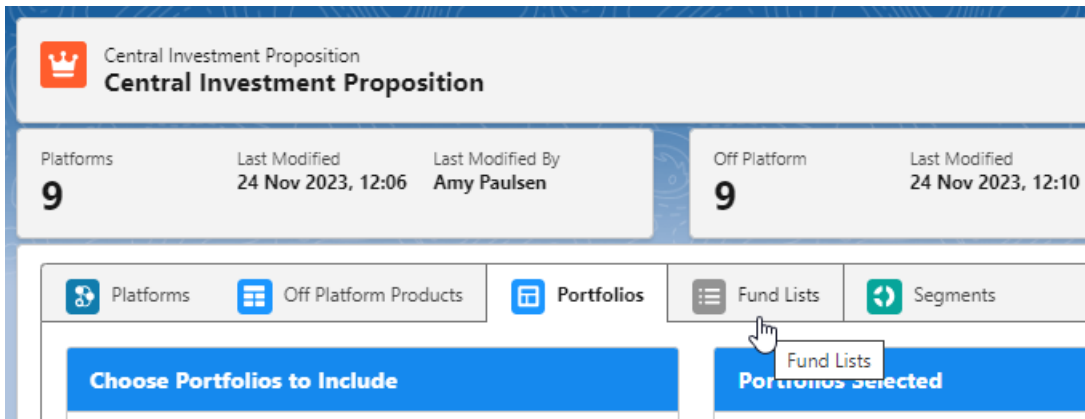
Central Investment Proposition
Central Investment Proposition

Platforms
9

Last Modified
24 Nov 2023, 12:06

Last Modified By
Amy Paulsen

Off Platform
9

Last Modified
24 Nov 2023, 12:10

Platforms
Off Platform Products
Portfolios
Fund Lists
Segments

Fund Lists

Choose Portfolios to Include

Portfolios Selected